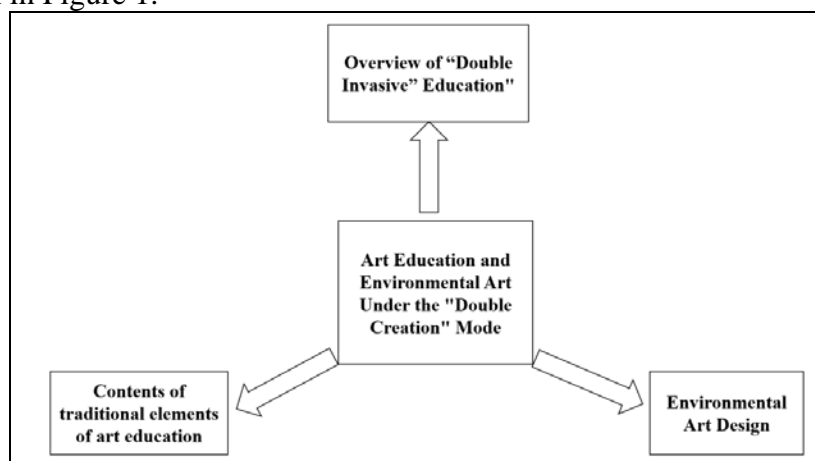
in Figure 1.

Overview of "Double Invasive" Education"

Art Education and Environmental Art Under the "Double Creation" Mode

Contents of traditional elements of art education

Environmental Art Design